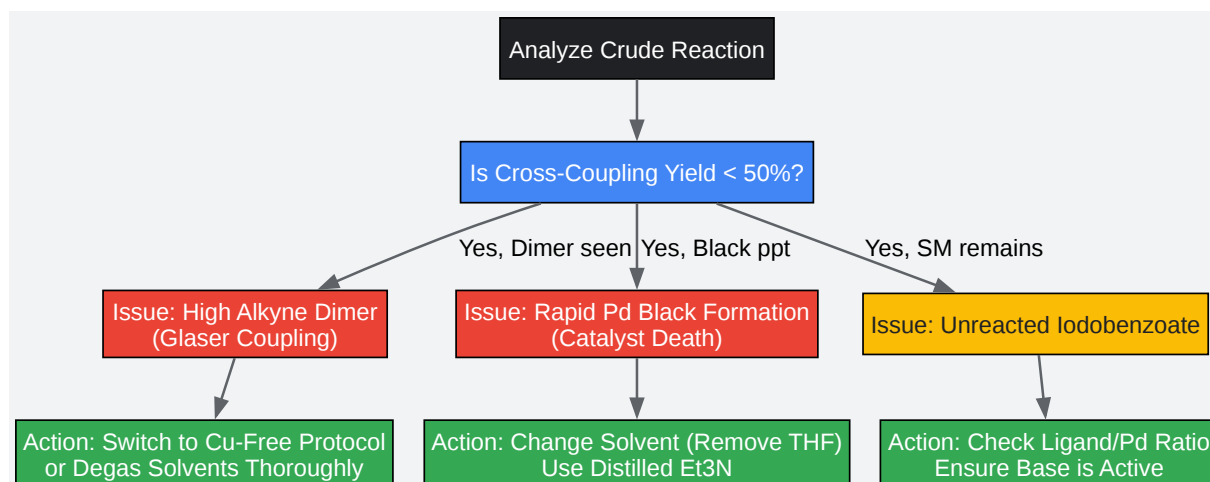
Analyze Crude Reaction

Is Cross-Coupling Yield < 50%?

Yes, Dimer seen

Yes, Black ppt

Yes, SM remains

Issue: High Alkyne Dimer (Glaser Coupling)

Issue: Rapid Pd Black Formation (Catalyst Death)

Issue: Unreacted Iodobenzoate

Action: Switch to Cu-Free Protocol or Degas Solvents Thoroughly

Action: Change Solvent (Remove THF) Use Distilled Et3N

Action: Check Ligand/Pd Ratio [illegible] Ensure Base is Active